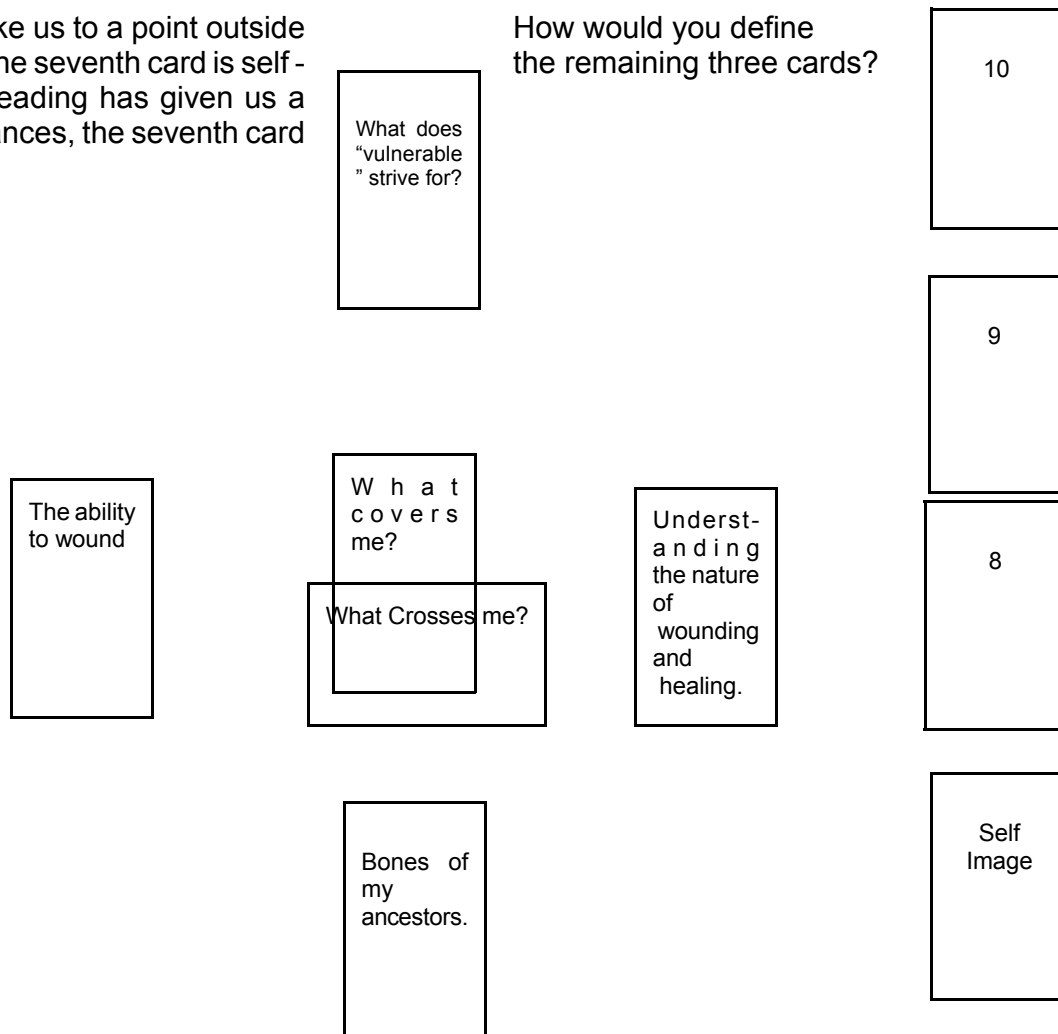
ke us to a point outside
he seventh card is self -
eading has given us a
ances, the seventh card

What does "vulnerable" strive for?

How would you define the remaining three cards?

10

9

The ability to wound

What covers me?

What Crosses me?

Understanding the nature of wounding and healing.

8

Bones of my ancestors.

Self Image